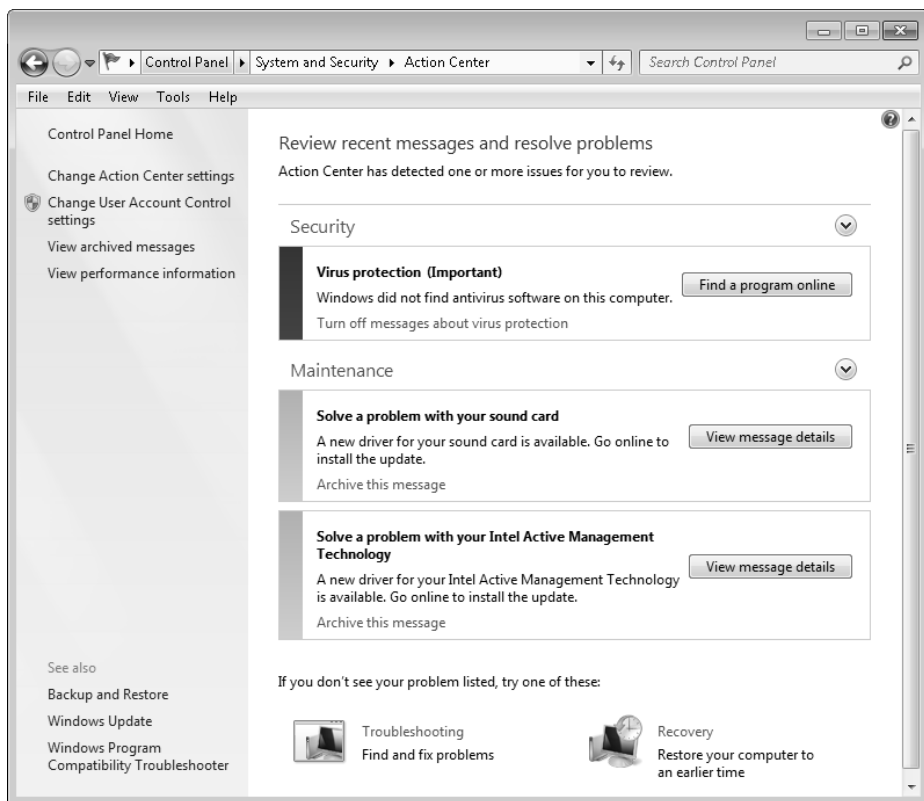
Control Panel ▸ System and Security ▸ Action Center

Search Control Panel

File Edit View Tools Help

Control Panel Home

Change Action Center settings

Change User Account Control settings

View archived messages

View performance information

See also

Backup and Restore

Windows Update

Windows Program Compatibility Troubleshooter

Review recent messages and resolve problems

Action Center has detected one or more issues for you to review.

Security

Virus protection (Important)

Windows did not find antivirus software on this computer.

Find a program online

Turn off messages about virus protection

Maintenance

Solve a problem with your sound card

A new driver for your sound card is available. Go online to install the update.

View message details

Archive this message

Solve a problem with your Intel Active Management Technology

A new driver for your Intel Active Management Technology is available. Go online to install the update.

View message details

Archive this message

If you don't see your problem listed, try one of these:

Troubleshooting

Find and fix problems

Recovery

Restore your computer to an earlier time